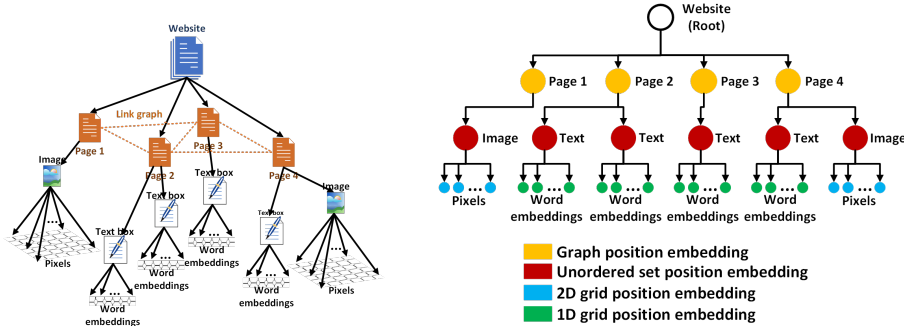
Website

Link graph

Page 1

Page 2

Page 3

Page 4

Image

Text box

Text box

Text box

Text box

Image

Pixels

Word embeddings

Word embeddings

Word embeddings

Word embeddings

Pixels

Website (Root)

Page 1

Page 2

Page 3

Page 4

Image

Text

Text

Text

Text

Image

Pixels

Word embeddings

Word embeddings

Word embeddings

Word embeddings

Pixels

Graph position embedding
Unordered set position embedding
2D grid position embedding
1D grid position embedding